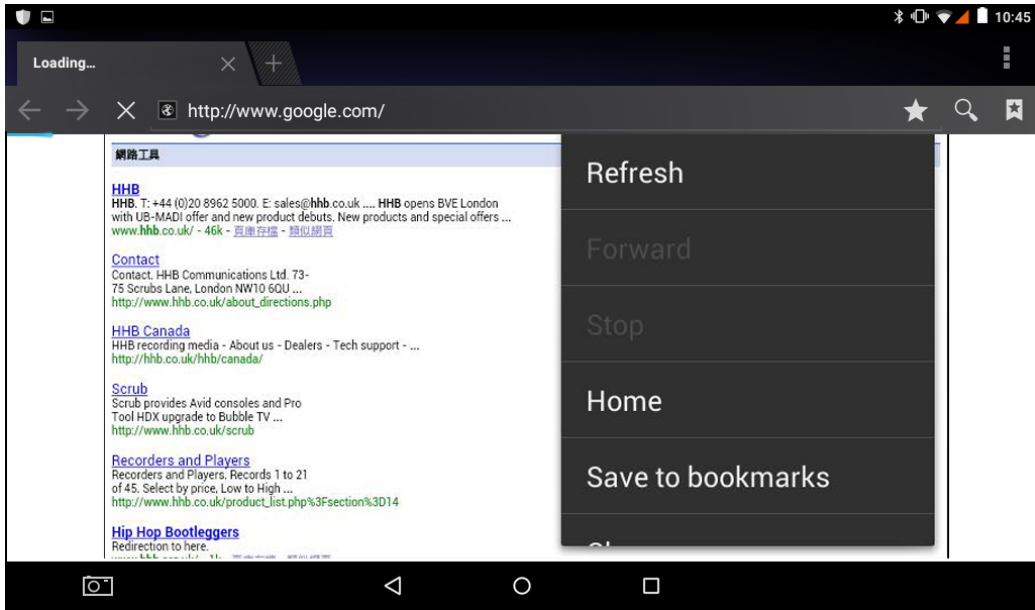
10:45

Loading...

http://www.google.com/

網路工具

HHB
HHB. T: +44 (0)20 8962 5000. E: sales@hhb.co.uk .... HHB opens BVE London with UB-MADI offer and new product debuts. New products and special offers ...
www.hhb.co.uk/ - 46k - 頁庫存檔 - 類似網頁

Contact
Contact. HHB Communications Ltd. 73-75 Scrubs Lane, London NW10 6QU ...
http://www.hhb.co.uk/about_directions.php

HHB Canada
HHB recording media - About us - Dealers - Tech support - ...
http://hhb.co.uk/hhb/canada/

Scrub
Scrub provides Avid consoles and Pro Tool HDX upgrade to Bubble TV ...
http://www.hhb.co.uk/scrub

Recorders and Players
Recorders and Players. Records 1 to 21 of 45. Select by price, Low to High ...
http://www.hhb.co.uk/product_list.php%3Fsection%3D14

Hip Hop Bootleggers
Redirection to here.
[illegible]

Refresh

Forward

Stop

Home

Save to bookmarks

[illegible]